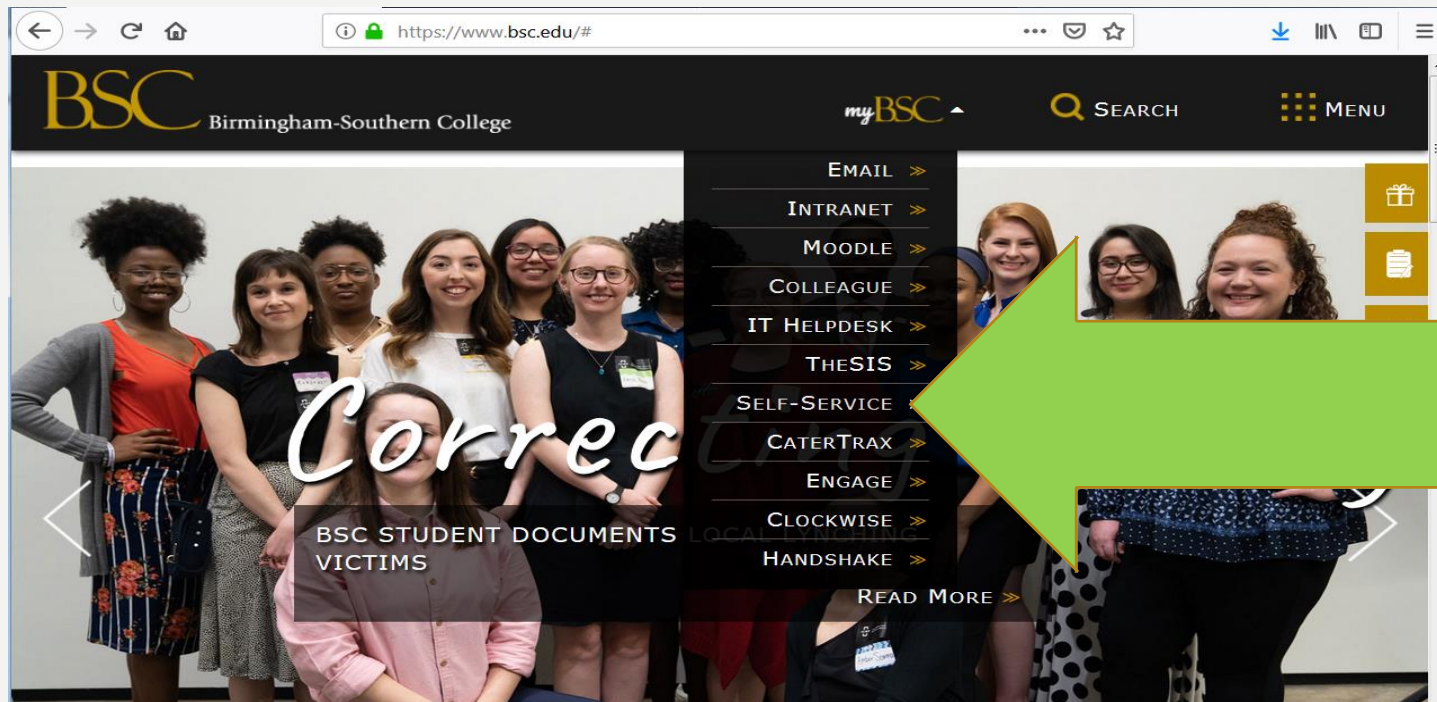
https://www.bsc.edu/#

BSC Birmingham-Southern College

myBSC

SEARCH

MENU

EMAIL »
INTRANET »
MOODLE »
COLLEAGUE »
IT HELPDESK »
THESIS »
SELF-SERVICE »
CATERTRAX »
ENGAGE »
CLOCKWISE »
HANDSHAKE »

Correc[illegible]

BSC STUDENT DOCUMENTS LOCAL LYNCHING VICTIMS

READ MORE »